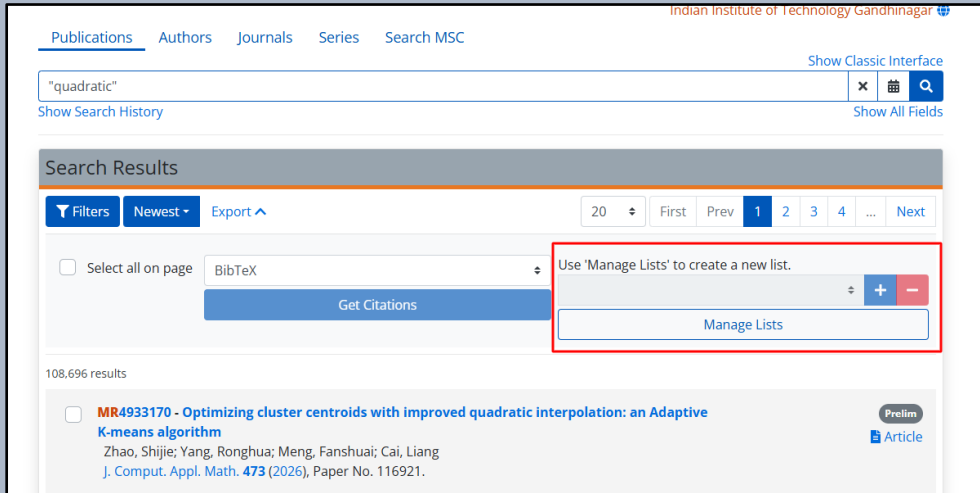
Indian Institute of Technology Gandhinagar

Publications Authors Journals Series Search MSC

Show Classic Interface

"quadratic"

Show Search History

Show All Fields

Search Results

Filters Newest Export

20 First Prev 1 2 3 4 ... Next

Select all on page

BibTeX

Get Citations

Use 'Manage Lists' to create a new list.

+ −

Manage Lists

108,696 results

MR4933170 - Optimizing cluster centroids with improved quadratic interpolation: an Adaptive K-means algorithm

Zhao, Shijie; Yang, Ronghua; Meng, Fanshuai; Cai, Liang

J. Comput. Appl. Math. 473 (2026), Paper No. 116921.

Prelim

Article